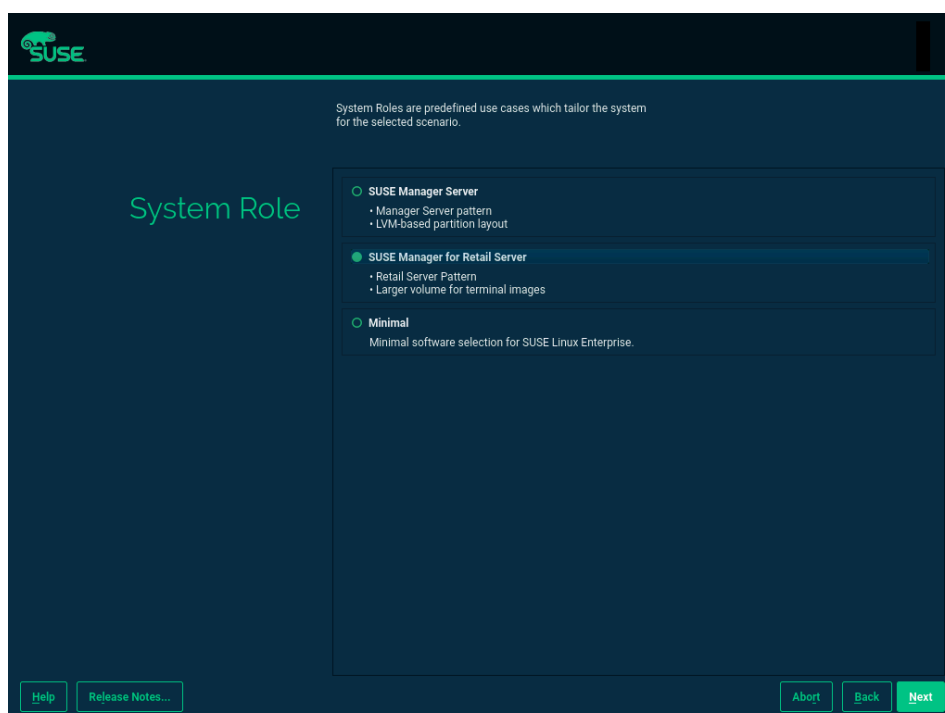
SUSE

System Role

System Roles are predefined use cases which tailor the system for the selected scenario.

SUSE Manager Server
• Manager Server pattern
• LVM-based partition layout

SUSE Manager for Retail Server
• Retail Server Pattern
• Larger volume for terminal images

Minimal
Minimal software selection for SUSE Linux Enterprise.

Help
Release Notes...
Abort
Back
Next